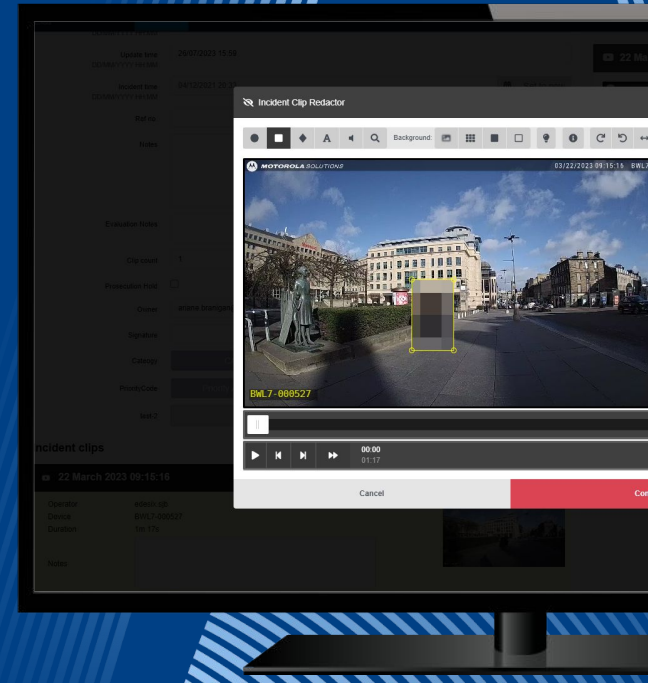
Update time
20/07/2023 15:18

Incident time
04/12/2021 16:31

Ref no.

Notes

Evaluation Notes

Clip count
1

Evaluation finds

Owner
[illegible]

Signature

Category

Priority Code

Site

22 M

Incident Clip Redactor

Background:

MOTOROLA SOLUTIONS
03/22/2023 09:15:16 BWL7

BWL7-000527

00:00
01:17

Cancel

Con

ncident clips

22 March 2023 09:15:16

Operator
Device
BWL7-000527
Duration
1m 17s

Notes